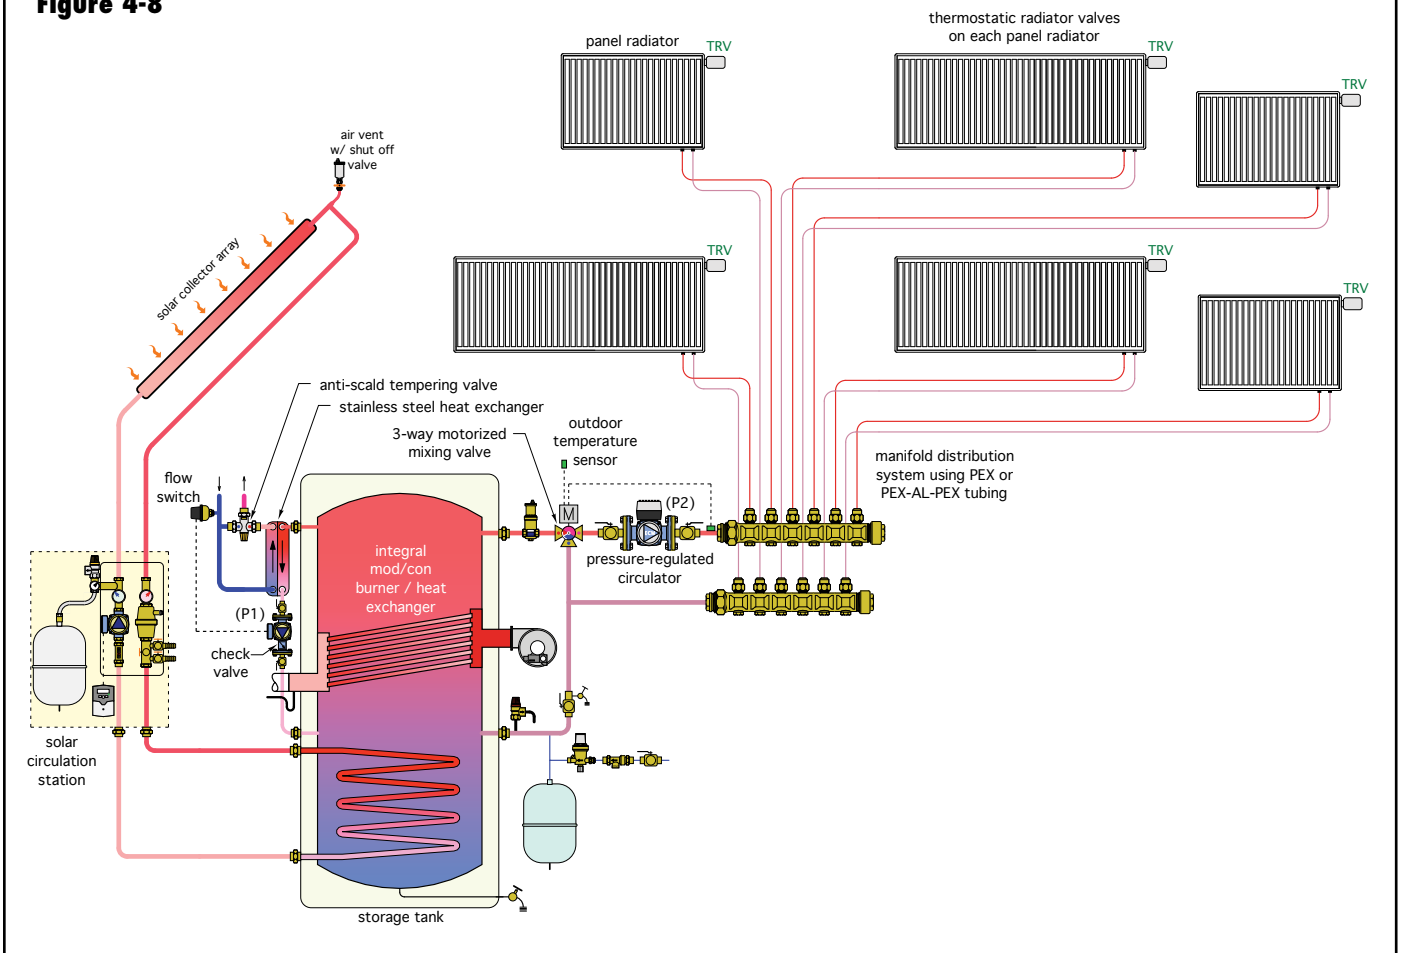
Figure 4-8

panel radiator
TRV

thermostatic radiator valves on each panel radiator
TRV

TRV

TRV

TRV

TRV

air vent w/ shut off valve

solar collector array

anti-scald tempering valve

stainless steel heat exchanger

3-way motorized mixing valve

outdoor temperature sensor

M

(P2)

flow switch

integral mod/con burner / heat exchanger

pressure-regulated circulator

manifold distribution system using PEX or PEX-AL-PEX tubing

(P1)

check valve

solar circulation station

storage tank